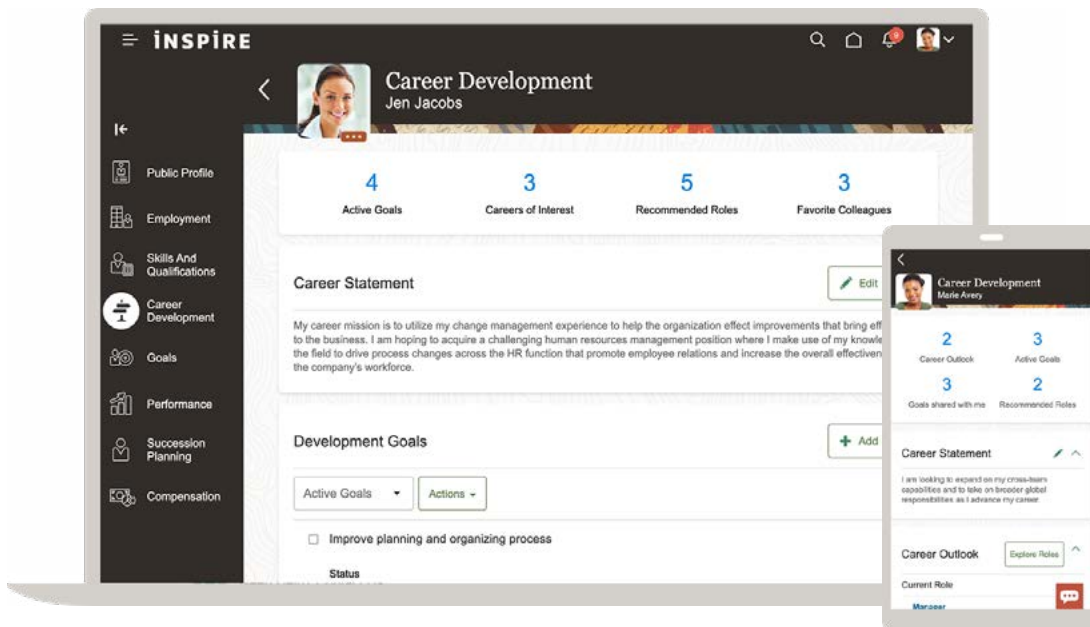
INSPIRE

Public Profile
Employment
Skills And Qualifications
Career Development
Goals
Performance
Succession Planning
Compensation

Career Development
Jen Jacobs

4
Active Goals

3
Careers of Interest

5
Recommended Roles

3
Favorite Colleagues

Career Statement

Edit

My career mission is to utilize my change management experience to help the organization effect improvements that bring eff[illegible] to the business. I am hoping to acquire a challenging human resources management position where I make use of my knowle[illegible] the field to drive process changes across the HR function that promote employee relations and increase the overall effectiven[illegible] the company's workforce.

Development Goals

Add

Active Goals

Actions

Improve planning and organizing process

Status

Career Development
Marie Avery

2
Career Outlook

3
Active Goals

3
Goals shared with me

2
Recommended Roles

Career Statement

I am looking to expand on my cross-team capabilities and to take on broader global responsibilities as I advance my career

Career Outlook

Explore Roles

Current Role

Manager